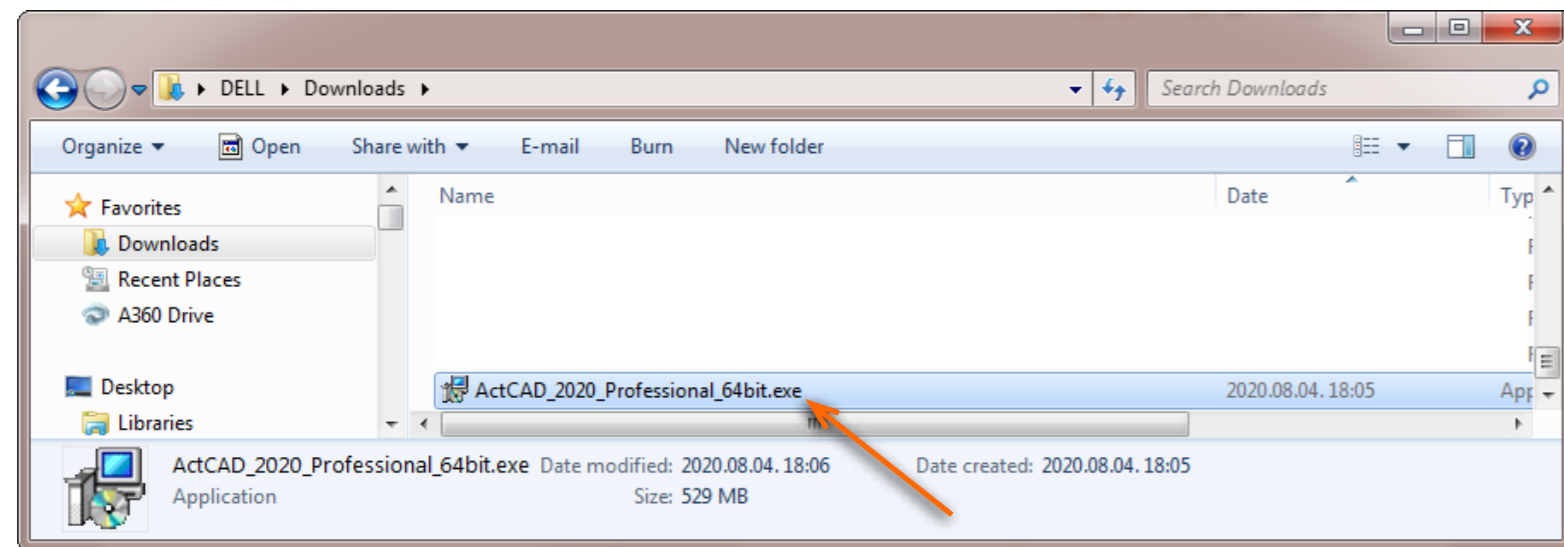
DELL ▸ Downloads ▸

Search Downloads

Organize ▾ Open Share with ▾ E-mail Burn New folder

Favorites
Downloads
Recent Places
A360 Drive

Desktop
Libraries

| Name | Date | Typ |
|---|---|---|
| ActCAD_2020_Professional_64bit.exe | 2020.08.04. 18:05 | App |

ActCAD_2020_Professional_64bit.exe Date modified: 2020.08.04. 18:06 Date created: 2020.08.04. 18:05
Application Size: 529 MB